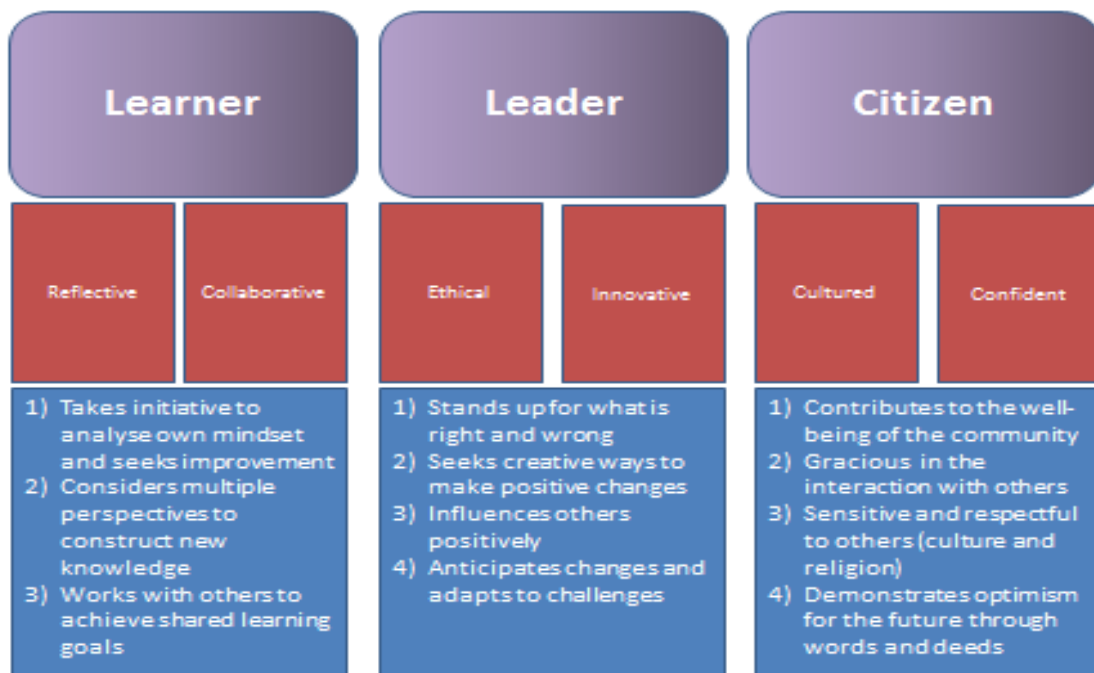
Learner

Reflective

Collaborative

1) Takes initiative to analyse own mindset and seeks improvement
2) Considers multiple perspectives to construct new knowledge
3) Works with others to achieve shared learning goals

Leader

Ethical

Innovative

1) Stands up for what is right and wrong
2) Seeks creative ways to make positive changes
3) Influences others positively
4) Anticipates changes and adapts to challenges

Citizen

Cultured

Confident

1) Contributes to the well-being of the community
2) Gracious in the interaction with others
3) Sensitive and respectful to others (culture and religion)
4) Demonstrates optimism for the future through words and deeds